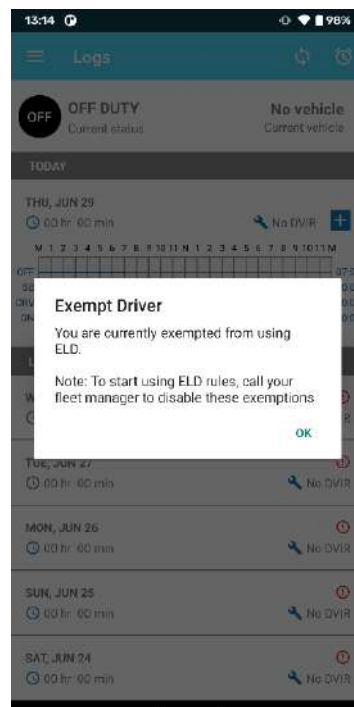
13:14

98%

Logs

OFF

OFF DUTY
Current status

No vehicle
Current vehicle

TODAY

THU, JUN 29
00 hr 00 min

No DVIR

M 1 2 3 4 5 6 7 8 9 10 11 N 1 2 3 4 5 6 7 8 9 10 11 M

Exempt Driver

You are currently exempted from using ELD.

Note: To start using ELD rules, call your fleet manager to disable these exemptions

OK

TUE, JUN 27
00 hr 00 min

No DVIR

MON, JUN 26
00 hr 00 min

No DVIR

SUN, JUN 25
00 hr 00 min

No DVIR

SAT, JUN 24
00 hr 00 min

No DVIR